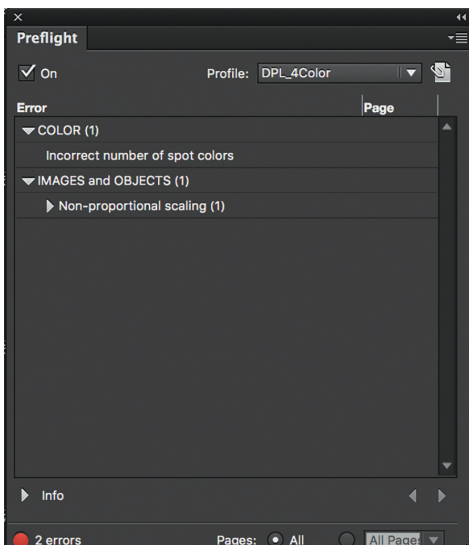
Preflight

On

Profile: DPL_4Color

| Error | Page |
|---|---|
| COLOR (1) | |
| Incorrect number of spot colors | |
| IMAGES and OBJECTS (1) | |
| Non-proportional scaling (1) | |

Info

2 errors

Pages: All

All Pages